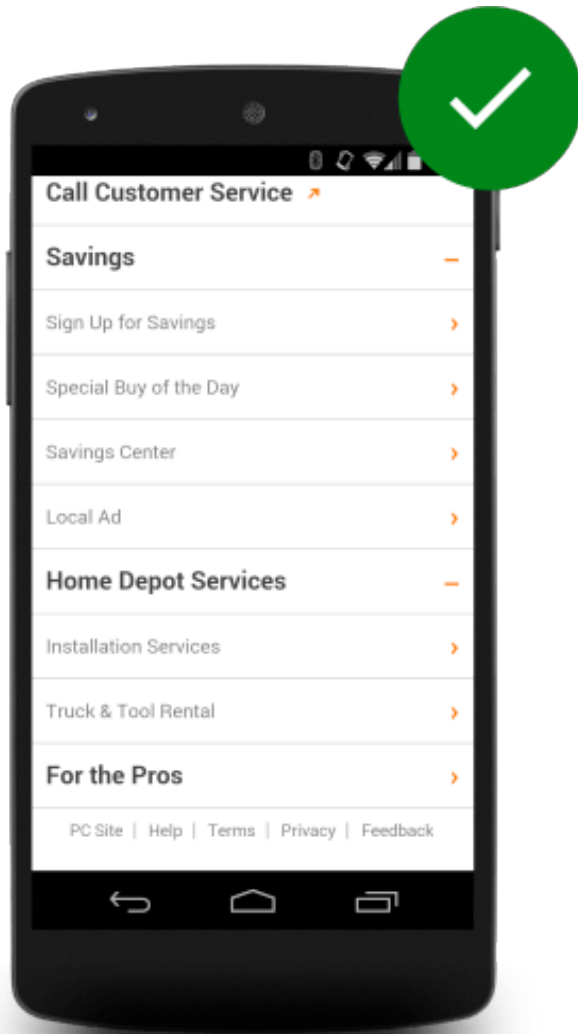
Call Customer Service ↗

Savings –

Sign Up for Savings ›

Special Buy of the Day ›

Savings Center ›

Local Ad ›

Home Depot Services –

Installation Services ›

Truck & Tool Rental ›

For the Pros ›

PC Site | Help | Terms | Privacy | Feedback